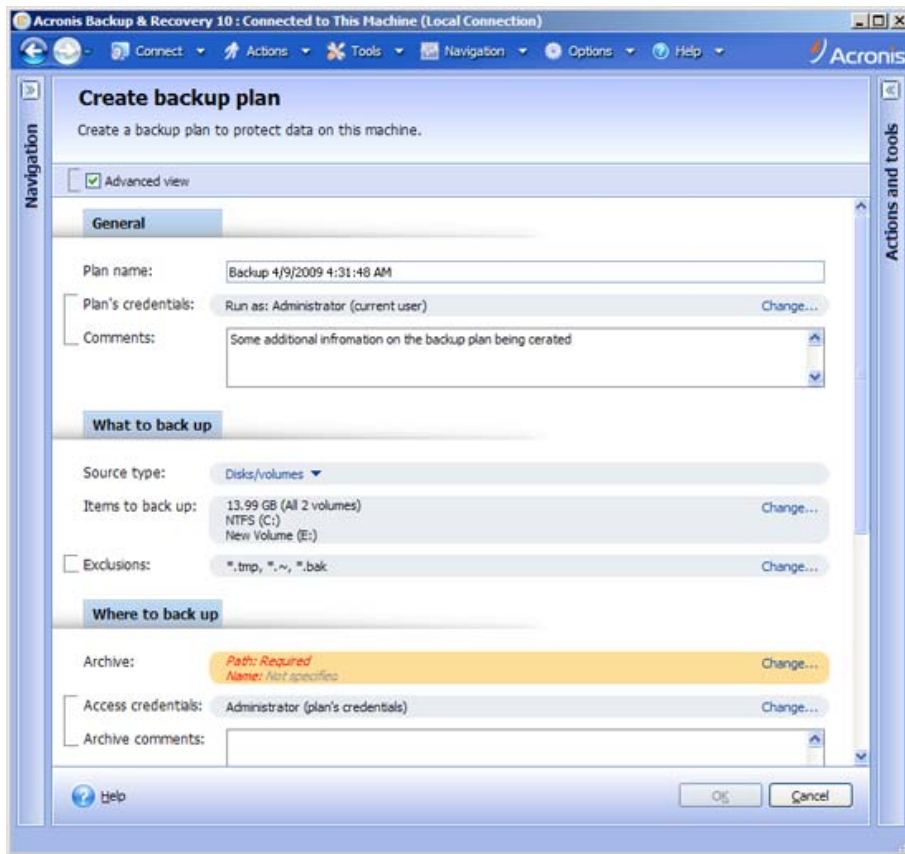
Acronis Backup & Recovery 10 : Connected to This Machine (Local Connection)

Connect Actions Tools Navigation Options Help

Acronis

Navigation

Create backup plan

Create a backup plan to protect data on this machine.

Advanced view

General

Plan name: Backup 4/9/2009 4:31:48 AM

Plan's credentials: Run as: Administrator (current user) Change...

Comments: Some additional infromation on the backup plan being cerated

What to back up

Source type: Disks/volumes

Items to back up: 13.99 GB (All 2 volumes) NTFS (C:) New Volume (E:) Change...

Exclusions: *.tmp, *.~, *.bak Change...

Where to back up

Archive: Path: Required Name: Not specified Change...

Access credentials: Administrator (plan's credentials) Change...

Archive comments:

Help

OK Cancel

Actions and tools